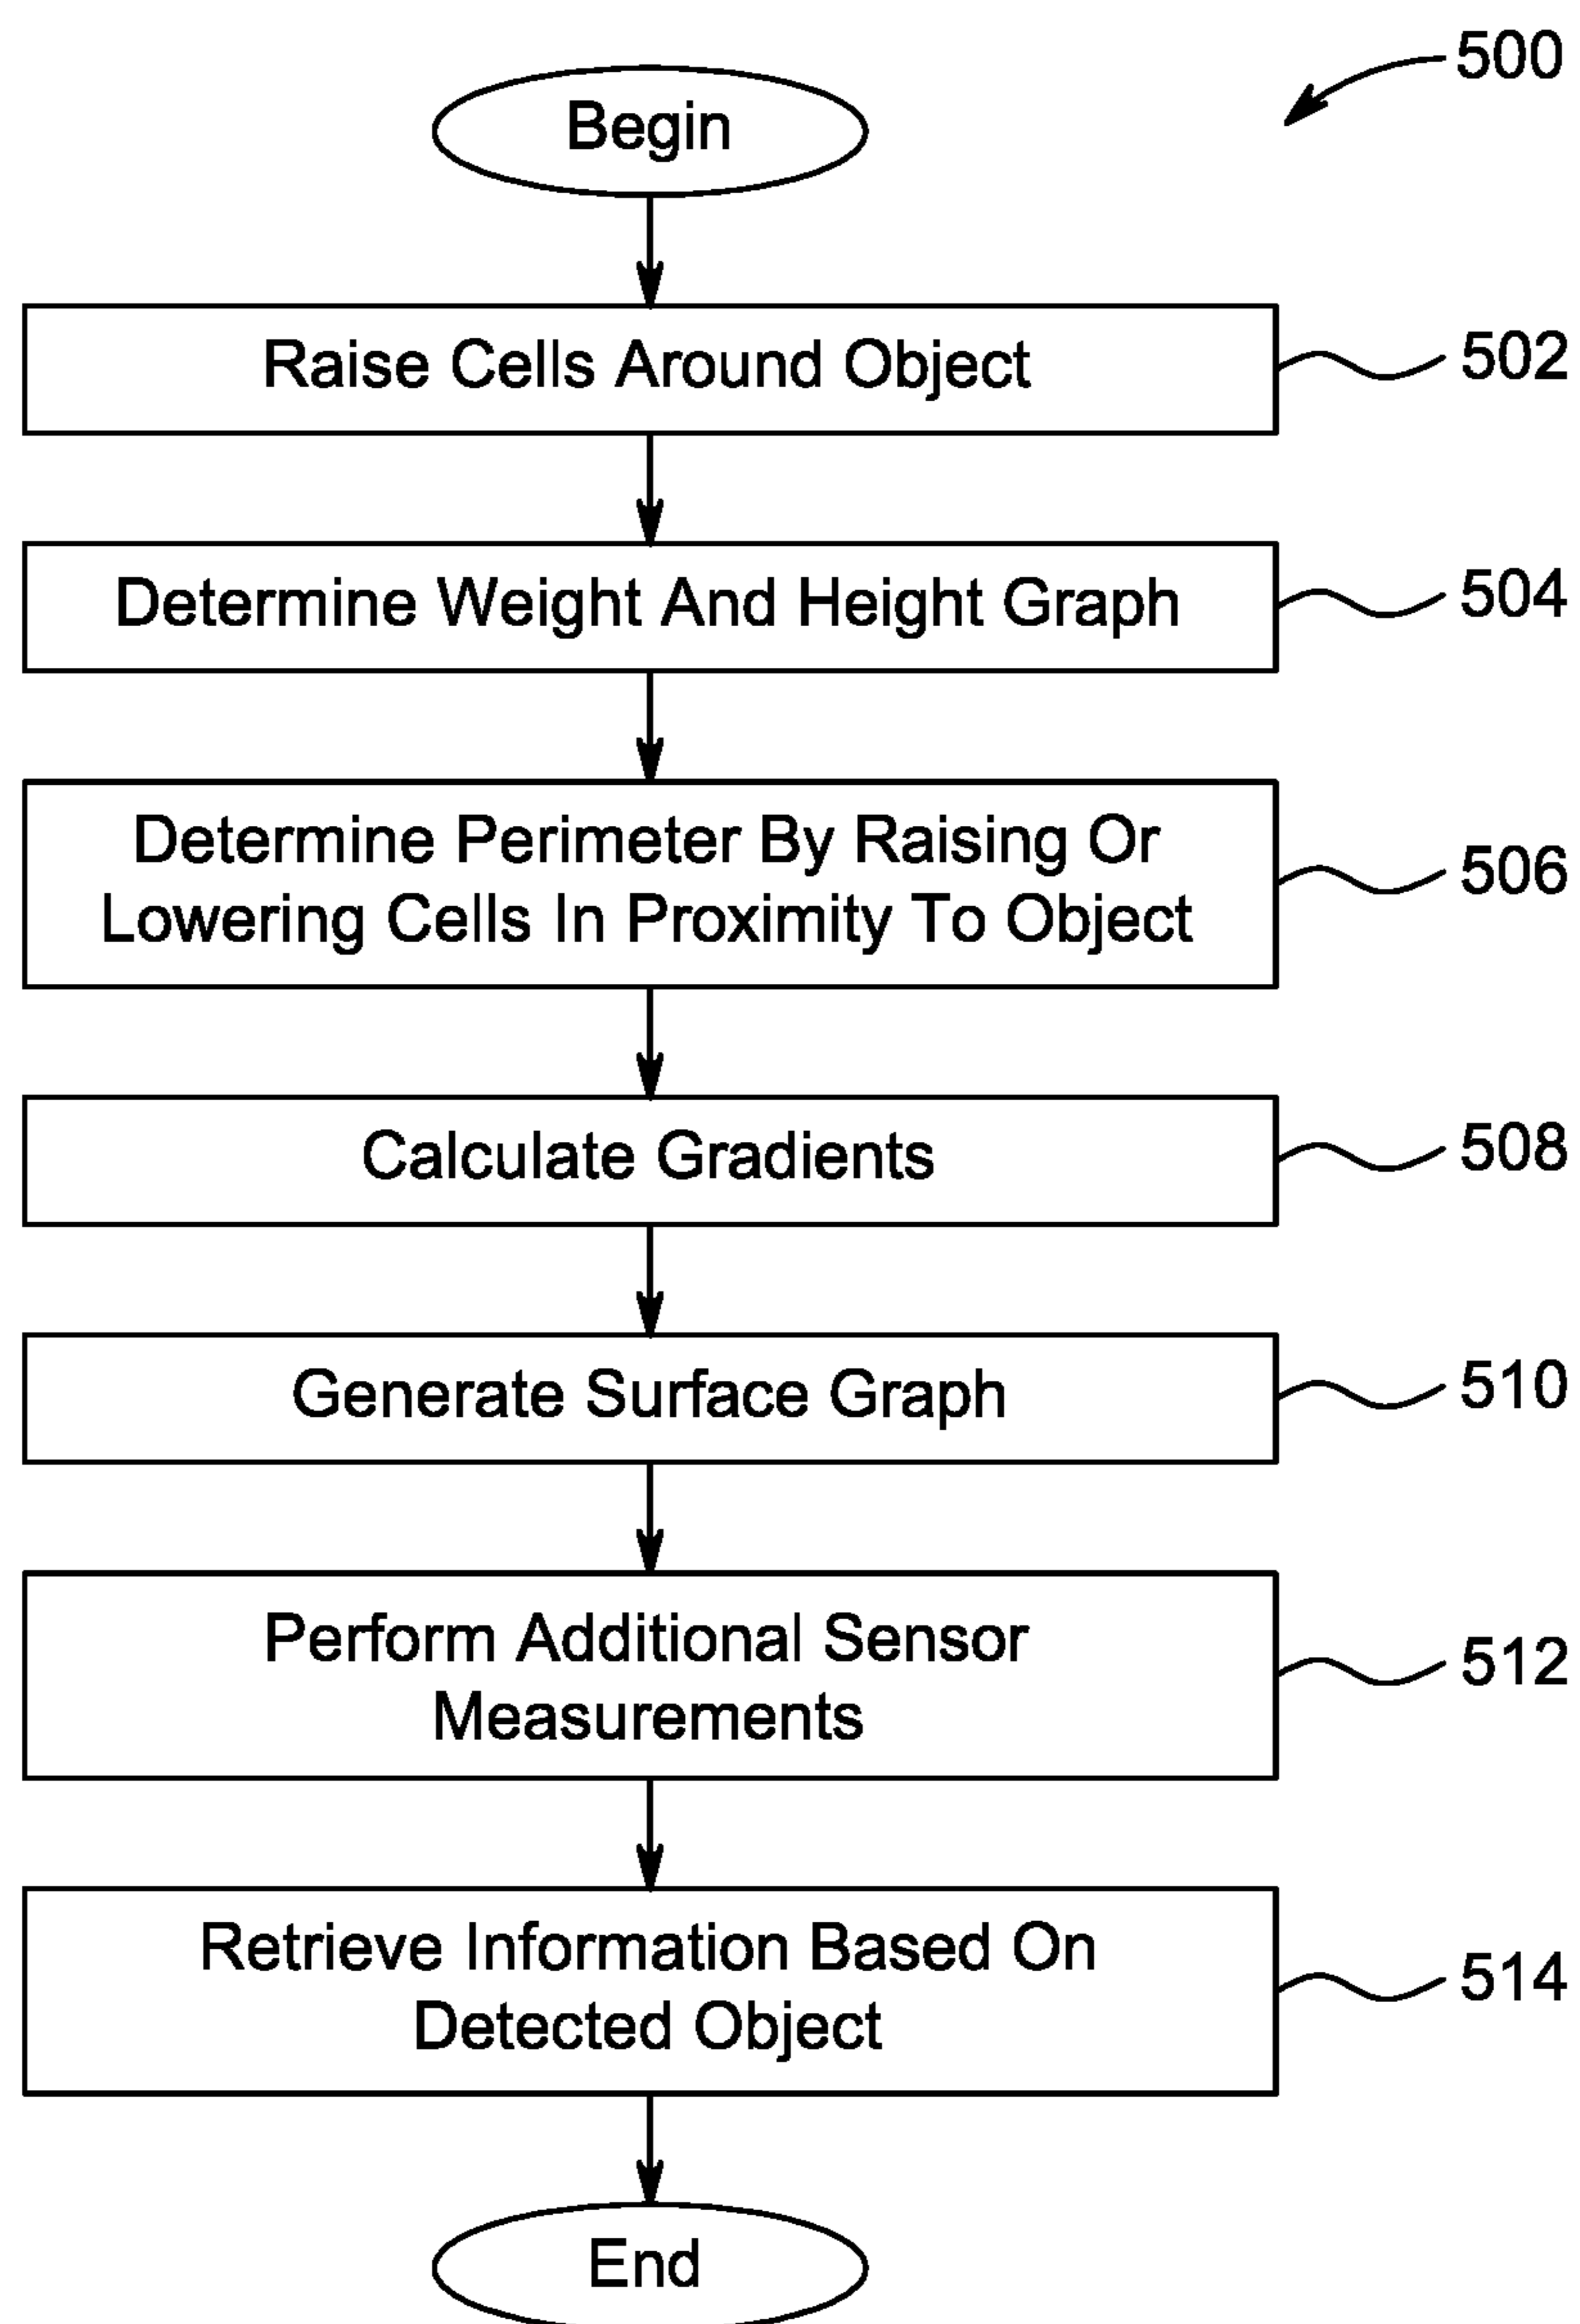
500

Begin

Raise Cells Around Object

502

Determine Weight And Height Graph

504

Determine Perimeter By Raising Or Lowering Cells In Proximity To Object

506

Calculate Gradients

508

Generate Surface Graph

510

Perform Additional Sensor Measurements

512

Retrieve Information Based On Detected Object

514

End